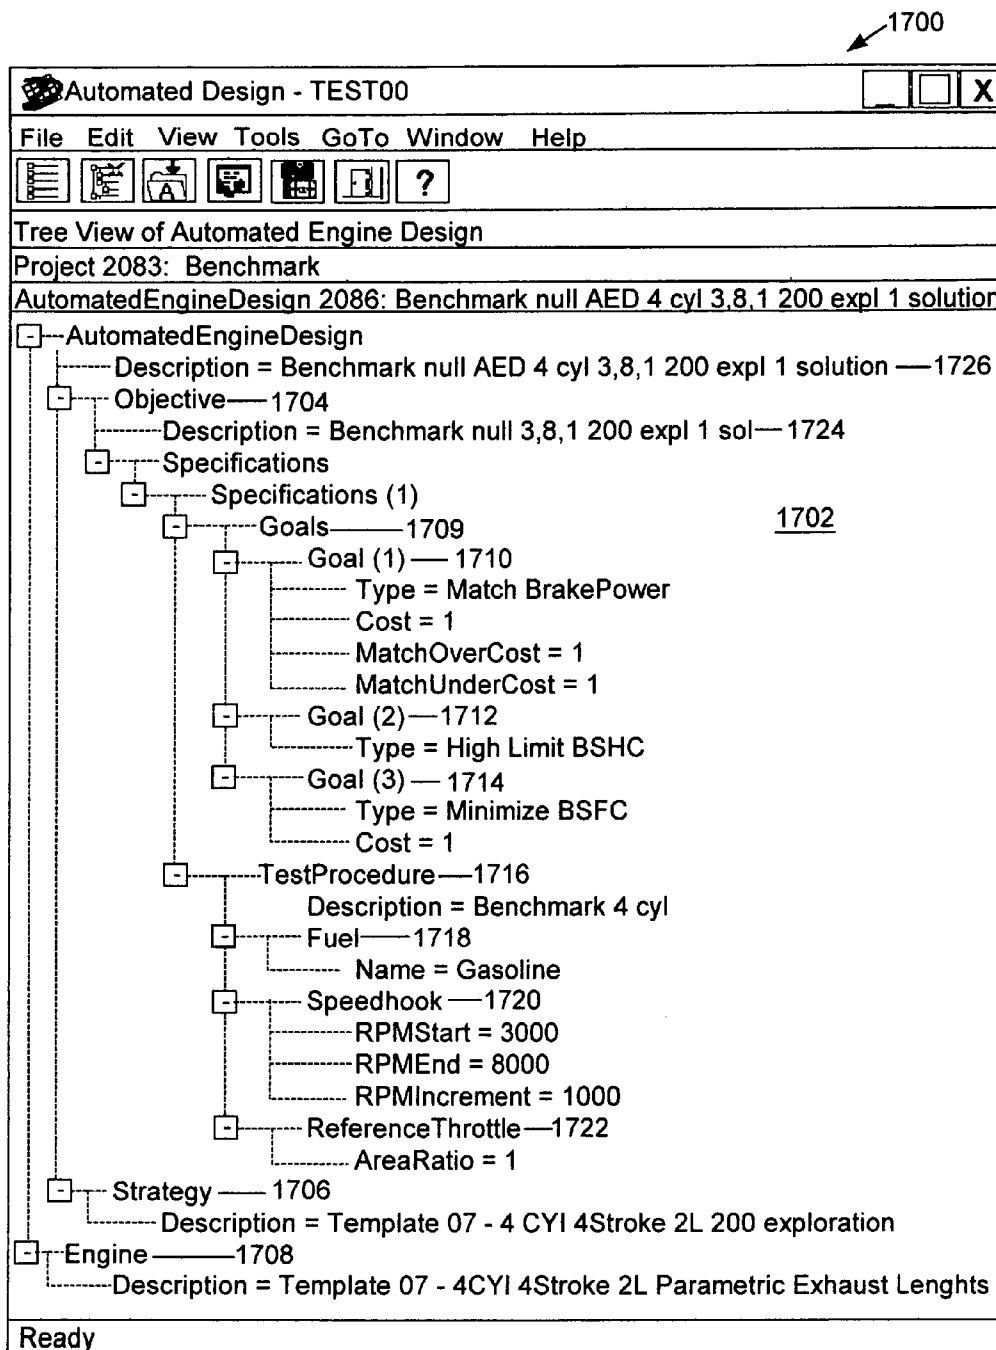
1700

Automated Design - TEST00

X

File Edit View Tools GoTo Window Help

?

Tree View of Automated Engine Design

Project 2083: Benchmark

AutomatedEngineDesign 2086: Benchmark null AED 4 cyl 3,8,1 200 expl 1 solution

AutomatedEngineDesign
Description = Benchmark null AED 4 cyl 3,8,1 200 expl 1 solution —1726
Objective—1704
Description = Benchmark null 3,8,1 200 expl 1 sol—1724
Specifications
Specifications (1)
Goals—1709
1702
Goal (1) — 1710
Type = Match BrakePower
Cost = 1
MatchOverCost = 1
MatchUnderCost = 1
Goal (2)—1712
Type = High Limit BSHC
Goal (3) — 1714
Type = Minimize BSFC
Cost = 1
TestProcedure—1716
Description = Benchmark 4 cyl
Fuel—1718
Name = Gasoline
Speedhook —1720
RPMStart = 3000
RPMEnd = 8000
RPMIncrement = 1000
ReferenceThrottle—1722
AreaRatio = 1
Strategy — 1706
Description = Template 07 - 4 CYI 4Stroke 2L 200 exploration
Engine —1708
Description = Template 07 - 4CYI 4Stroke 2L Parametric Exhaust Lenghts

Ready